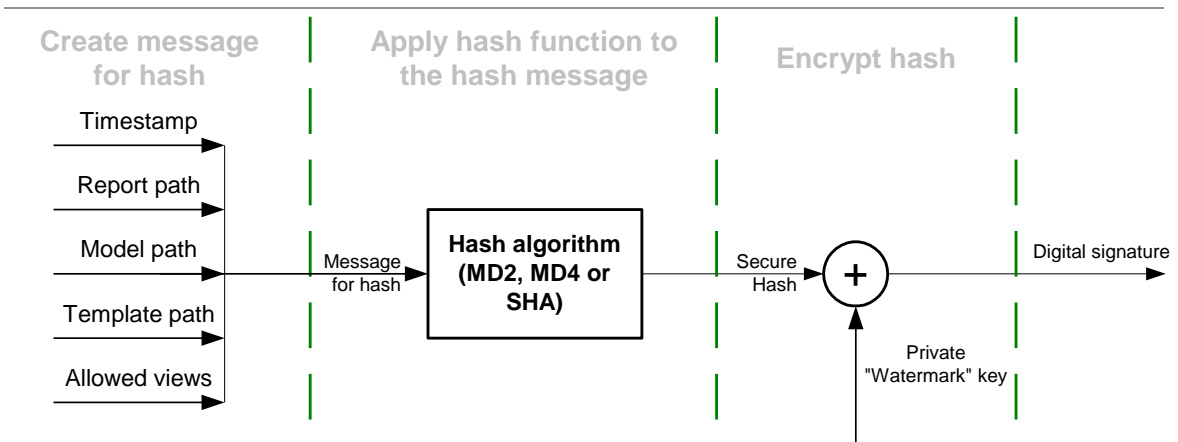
Create message for hash

Apply hash function to the hash message

Encrypt hash

Timestamp

Report path

Model path

Template path

Allowed views

Message for hash

Hash algorithm (MD2, MD4 or SHA)

Secure Hash

+

Digital signature

Private "Watermark" key